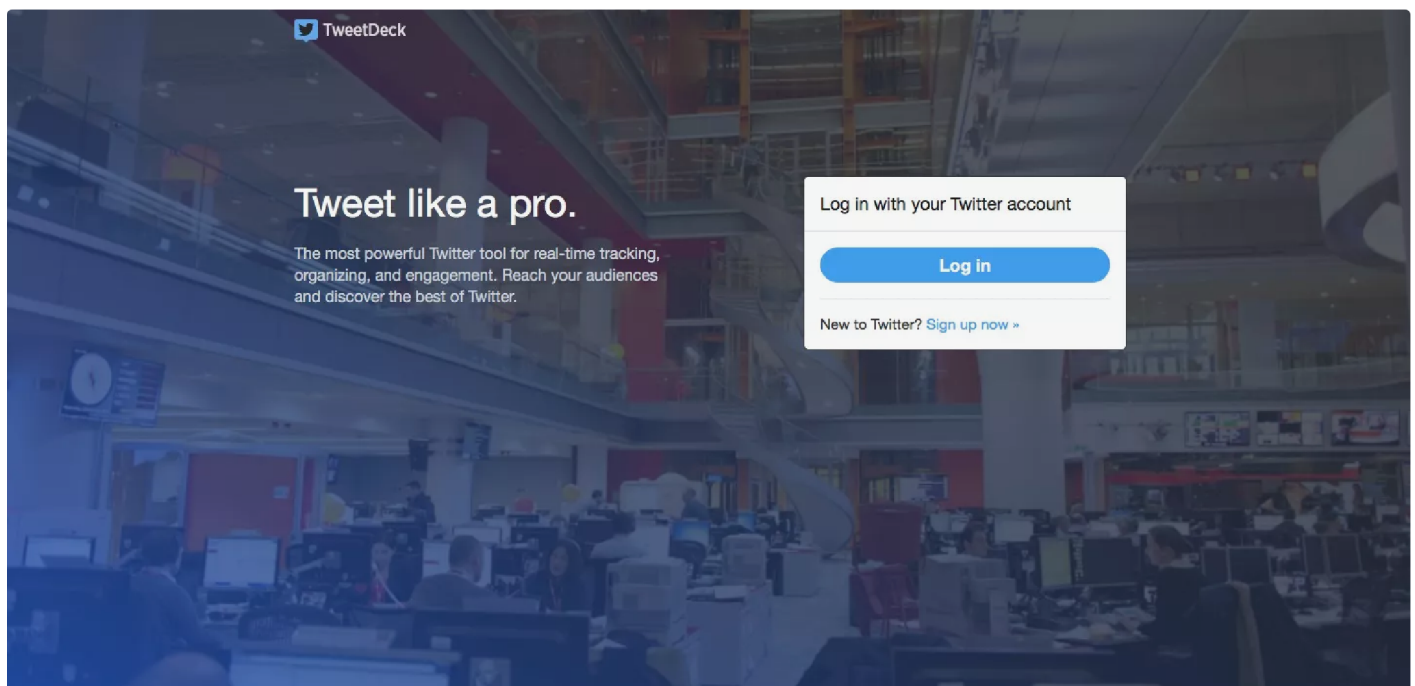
TweetDeck

Tweet like a pro.

The most powerful Twitter tool for real-time tracking, organizing, and engagement. Reach your audiences and discover the best of Twitter.

Log in with your Twitter account

Log in

New to Twitter? Sign up now »